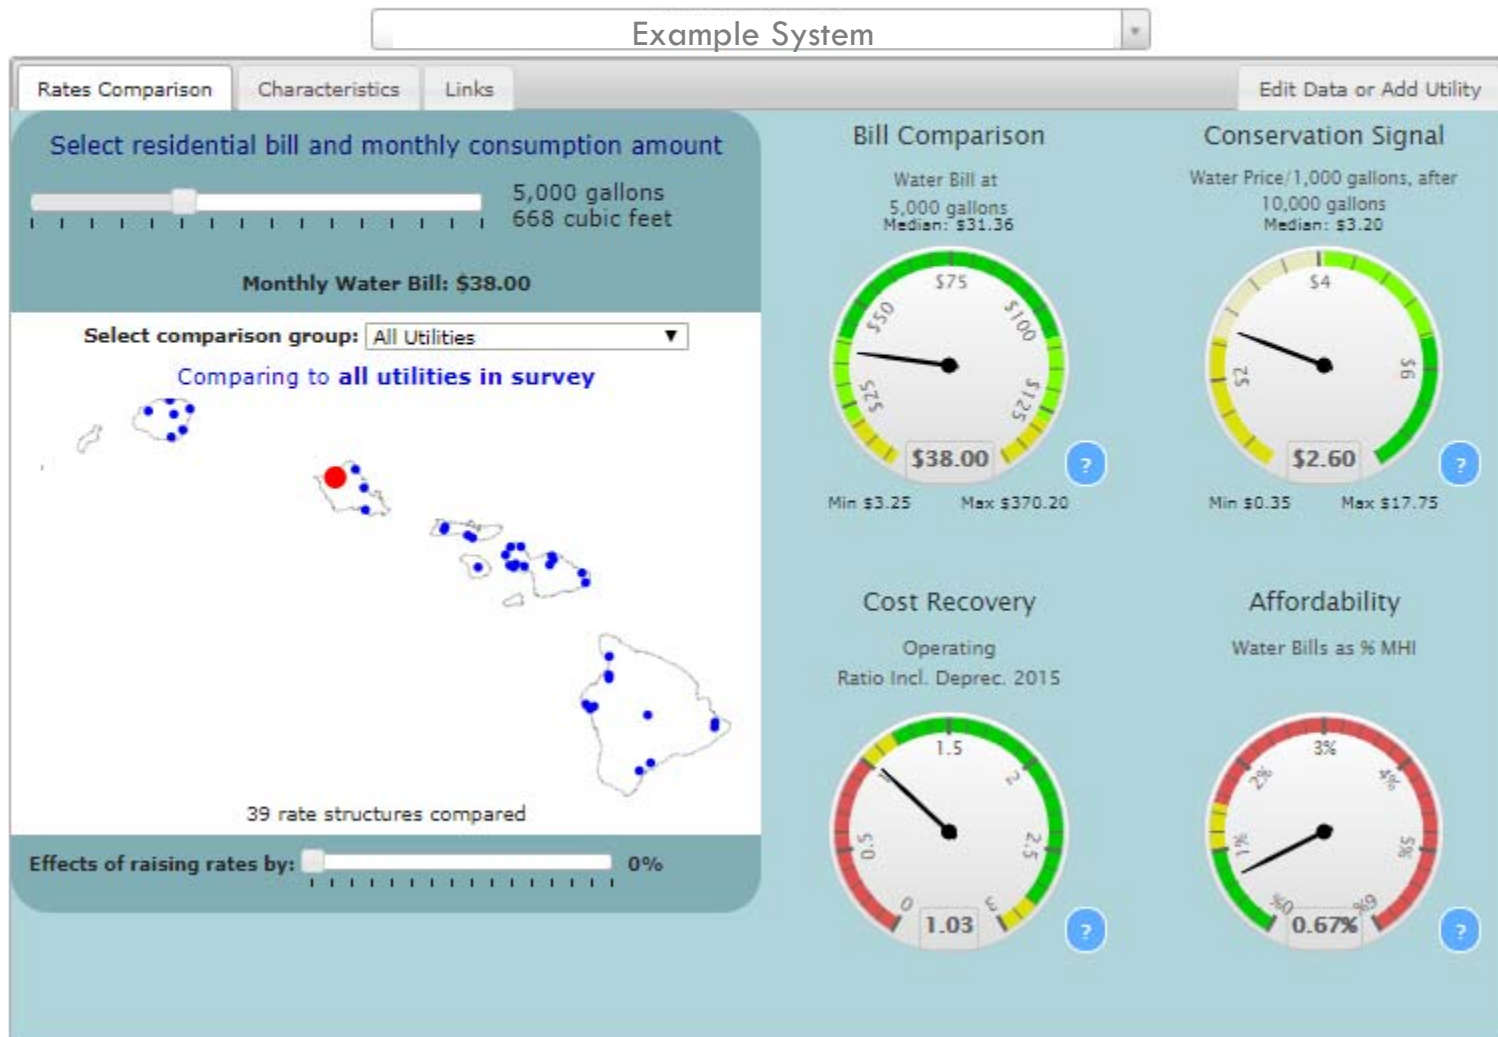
Example System

Rates Comparison

Characteristics

Links

Edit Data or Add Utility

Select residential bill and monthly consumption amount

5,000 gallons
668 cubic feet

Monthly Water Bill: $38.00

Select comparison group: All Utilities

Comparing to all utilities in survey

39 rate structures compared

Effects of raising rates by: 0%

Bill Comparison

Water Bill at
5,000 gallons
Median: $31.36

$25 $50 $75 $100 $125

$38.00

?

Min $3.25 Max $370.20

Conservation Signal

Water Price/1,000 gallons, after
10,000 gallons
Median: $3.20

$2 $4 $6

$2.60

?

Min $0.35 Max $17.75

Cost Recovery

Operating
Ratio Incl. Deprec. 2015

0 0.5 1.5 2 2.5 3

1.03

?

Affordability

Water Bills as % MHI

0% 1% 2% 3% 4% 5% 6%

0.67%

?